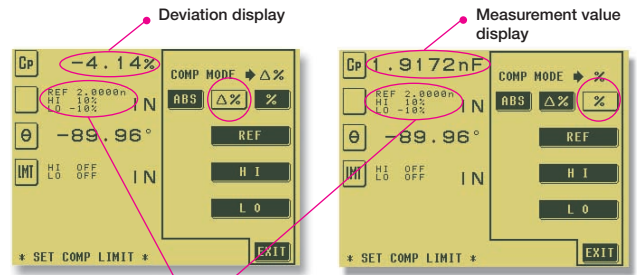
Deviation display

Cp -4.14%

REF 2.0000n
HI 10%
LO -10%
IN

θ -89.96°

LMT HI OFF
LO OFF
IN

COMP MODE ➜ Δ%

ABS Δ% %

REF

H I

L 0

* SET COMP LIMIT *

EXIT

Measurement value display

Cp 1.9172nF

REF 2.0000n
HI 10%
LO -10%
IN

θ -89.96°

LMT HI OFF
LO OFF
IN

COMP MODE ➜ %

ABS Δ% %

REF

H I

L 0

* SET COMP LIMIT *

EXIT